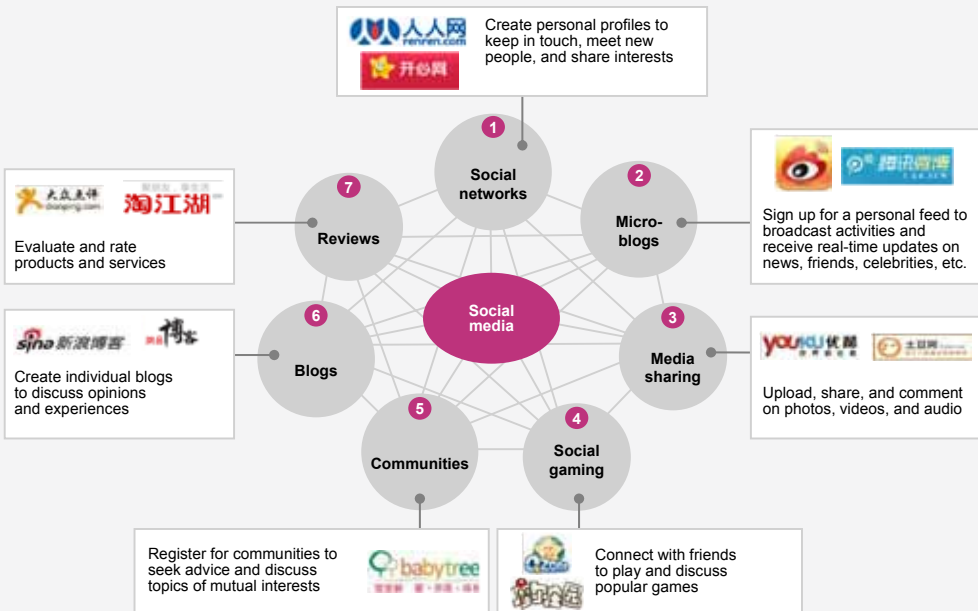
人人网 renren.com

开心网

Create personal profiles to keep in touch, meet new people, and share interests

1 Social networks

2 Micro-blogs

腾讯微博

Sign up for a personal feed to broadcast activities and receive real-time updates on news, friends, celebrities, etc.

3 Media sharing

YOUKU 优酷

土豆网

Upload, share, and comment on photos, videos, and audio

4 Social gaming

Connect with friends to play and discuss popular games

5 Communities

Register for communities to seek advice and discuss topics of mutual interests

babytree

6 Blogs

sina 新浪博客

博客

Create individual blogs to discuss opinions and experiences

7 Reviews

大众点评 dianping.com

淘江湖

Evaluate and rate products and services

Social media